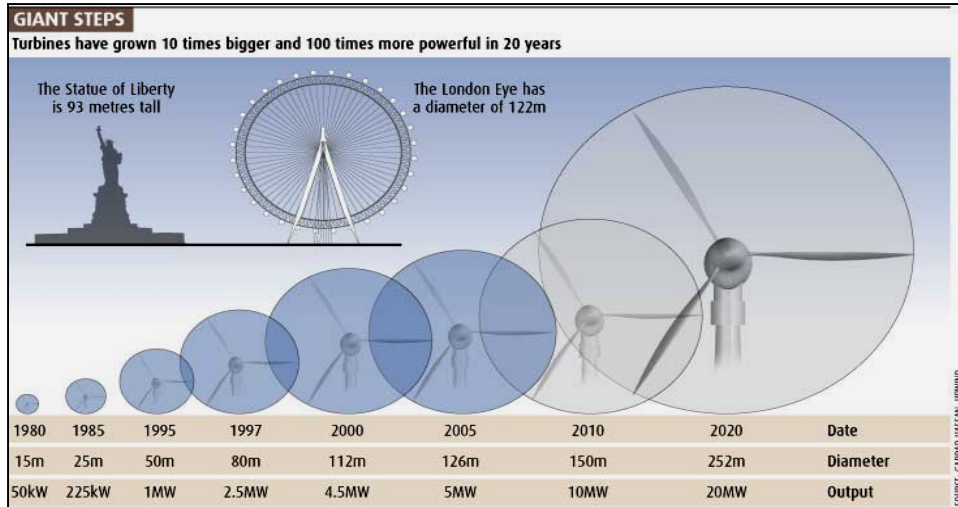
GIANT STEPS

Turbines have grown 10 times bigger and 100 times more powerful in 20 years

The Statue of Liberty is 93 metres tall

The London Eye has a diameter of 122m

| 1980 | 1985 | 1995 | 1997 | 2000 | 2005 | 2010 | 2020 | Date |
|---|---|---|---|---|---|---|---|---|
| 15m | 25m | 50m | 80m | 112m | 126m | 150m | 252m | Diameter |
| 50kW | 225kW | 1MW | 2.5MW | 4.5MW | 5MW | 10MW | 20MW | Output |

SOURCE: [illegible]